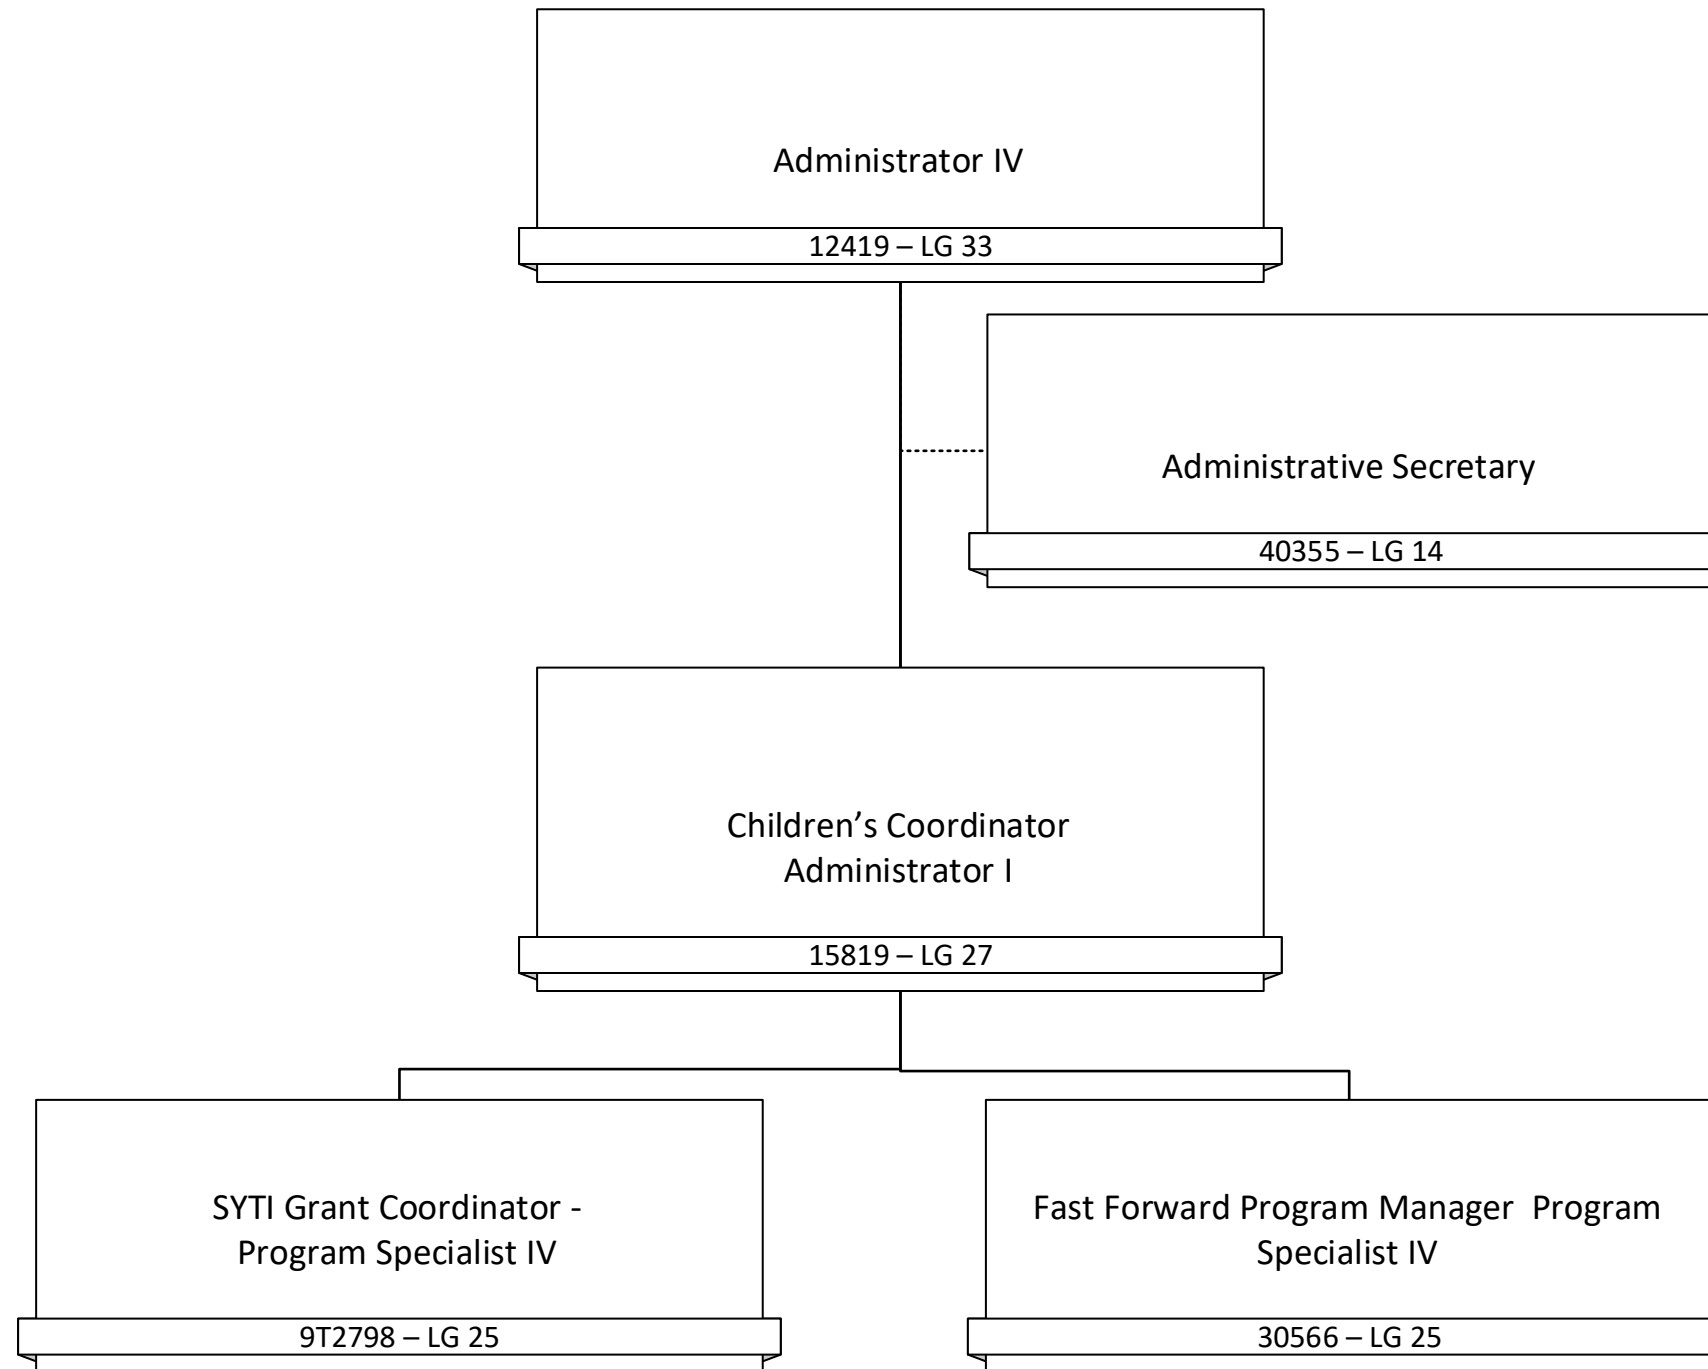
Administrator IV
12419 – LG 33

Administrative Secretary
40355 – LG 14

Children’s Coordinator
Administrator I
15819 – LG 27

SYTI Grant Coordinator - Program Specialist IV
9T2798 – LG 25

Fast Forward Program Manager Program Specialist IV
30566 – LG 25